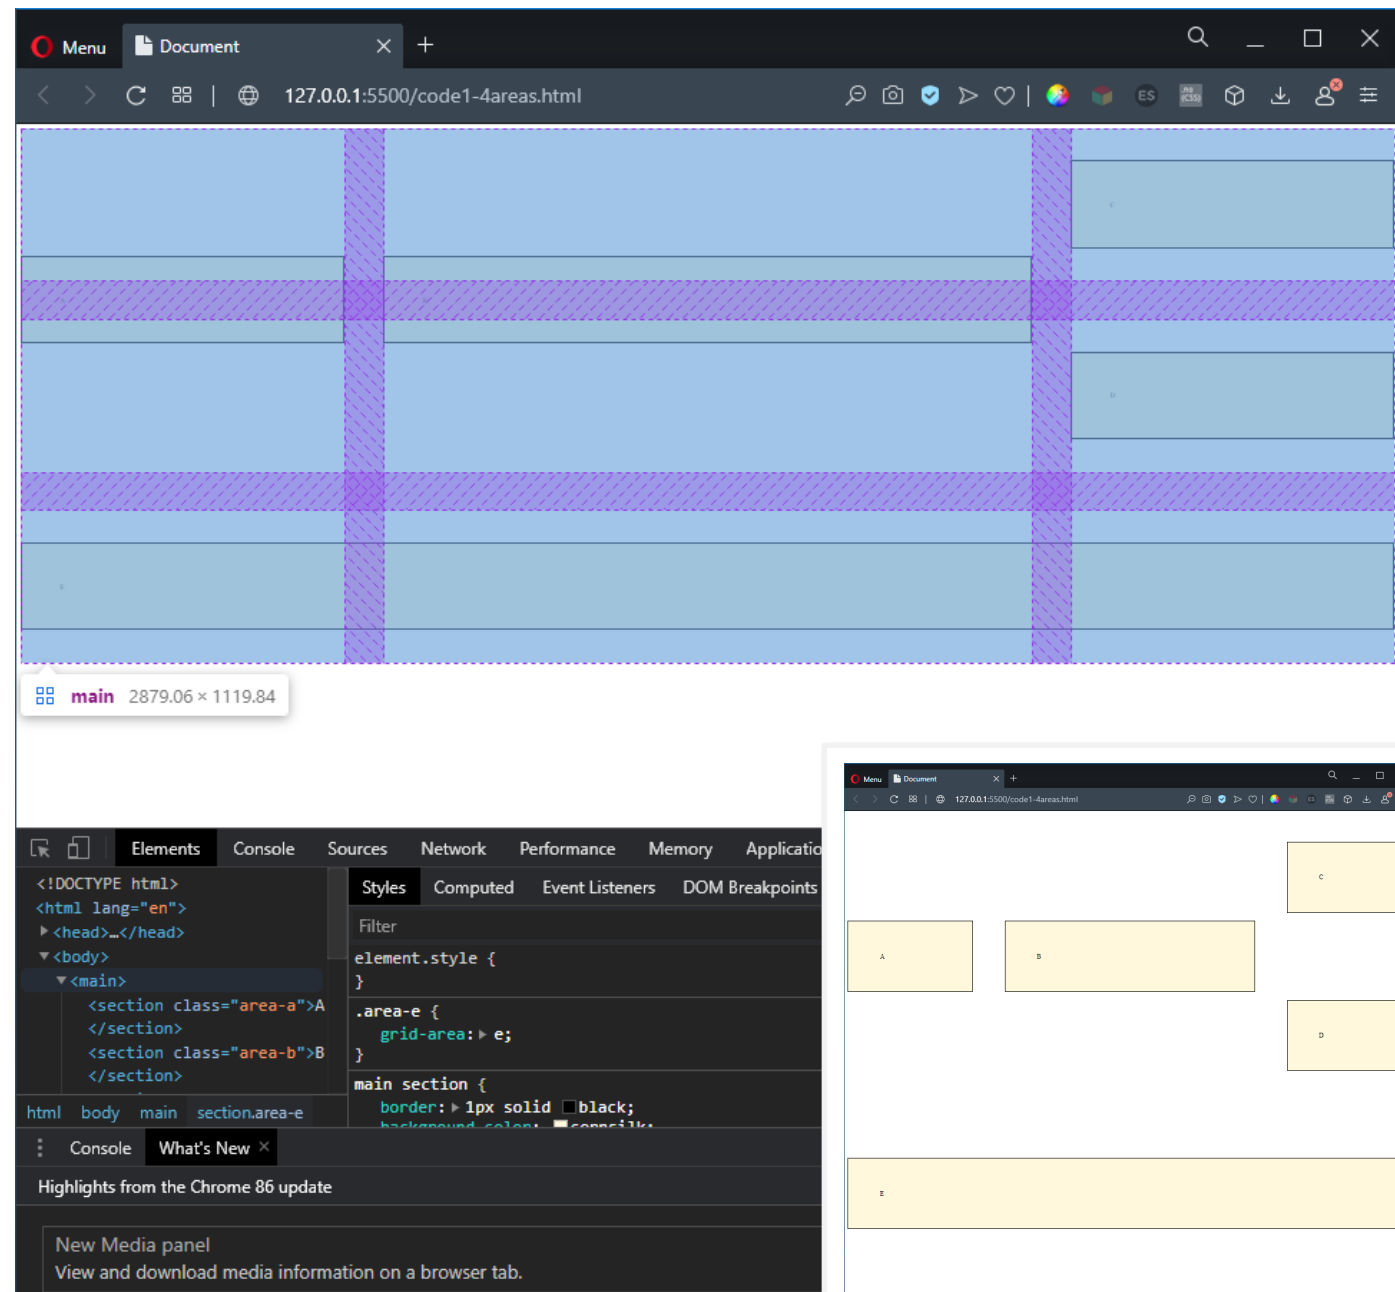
Menu
Document
127.0.0.1:5500/code1-4areas.html

main 2879.06 × 1119.84

Elements Console Sources Network Performance Memory Applicatio

<!DOCTYPE html>
<html lang="en">
▶<head>…</head>
▼<body>
▼<main>
<section class="area-a">A
</section>
<section class="area-b">B
</section>

html body main section.area-e

Styles Computed Event Listeners DOM Breakpoints
Filter
element.style {
}
.area-e {
grid-area: ▶ e;
}
main section {
border: ▶ 1px solid black;

Console What's New ×
Highlights from the Chrome 86 update
New Media panel
View and download media information on a browser tab.

Menu
Document
127.0.0.1:5500/code1-4areas.html
C
A
B
D
E